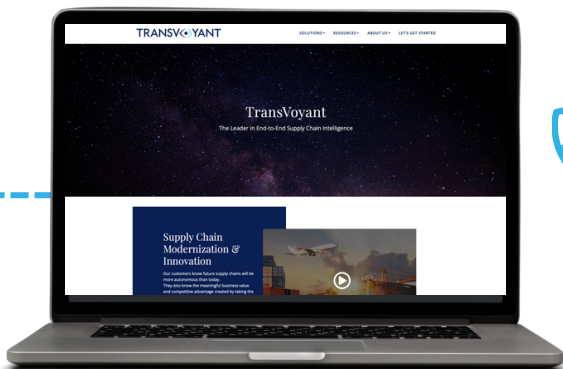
TRANSVOYANT

SOLUTIONS RESOURCES ABOUT US LET'S GET STARTED

TransVoyant

The Leader in End-to-End Supply Chain Intelligence

Supply Chain Modernization & Innovation

Our customers know future supply chains will be more autonomous than today. They also know the meaningful business value and competitive advantage created by taking the